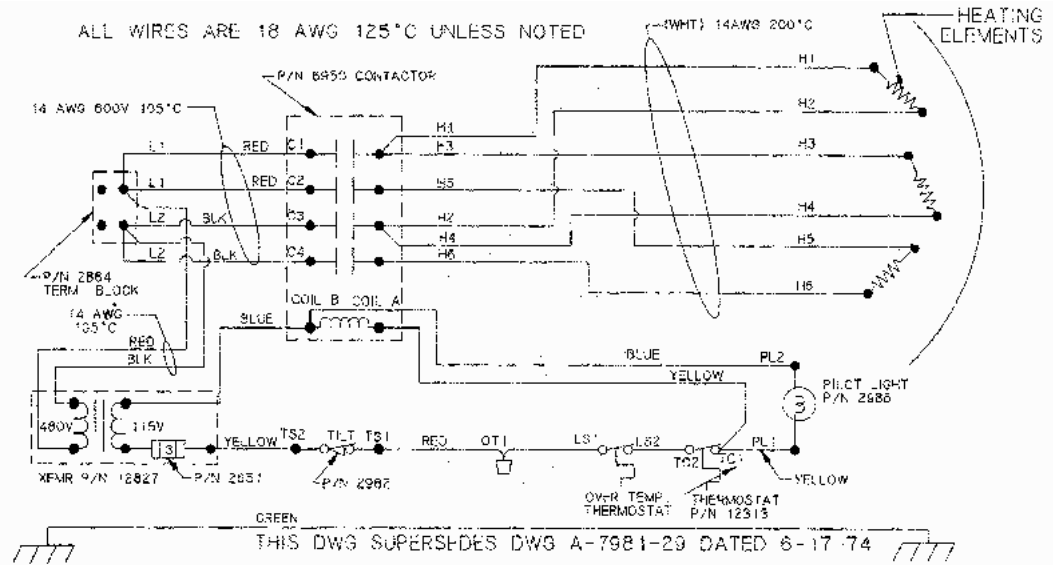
ALL WIRES ARE 18 AWG 125°C UNLESS NOTED

(WHT) 14AWG 200°C

HEATING ELEMENTS

P/N 6950 CONTACTOR

14 AWG 600V 105°C

H1
H2
H3
H4
H5
H6

L1
L1
L2
L2

RED
RED
BLK
BLK

C1
C2
C3
C4

H1
H3
H5
H2
H4
H6

P/N 2864 TERM. BLOCK

14 AWG 105°C

COIL B COIL A

BLUE

RED
BLK

BLUE
PL2

YELLOW

PILOT LIGHT P/N 2986

480V
115V

YELLOW TS2 TILT TS1 RED OT1 LS1 LS2 TC2 TC1 PL1

YELLOW

XFMR P/N 12827
P/N 2851
P/N 2987

OVER TEMP. THERMOSTAT
THERMOSTAT P/N 12313

GREEN

THIS DWG SUPERSEDES DWG A-7981-29 DATED 6-17-74